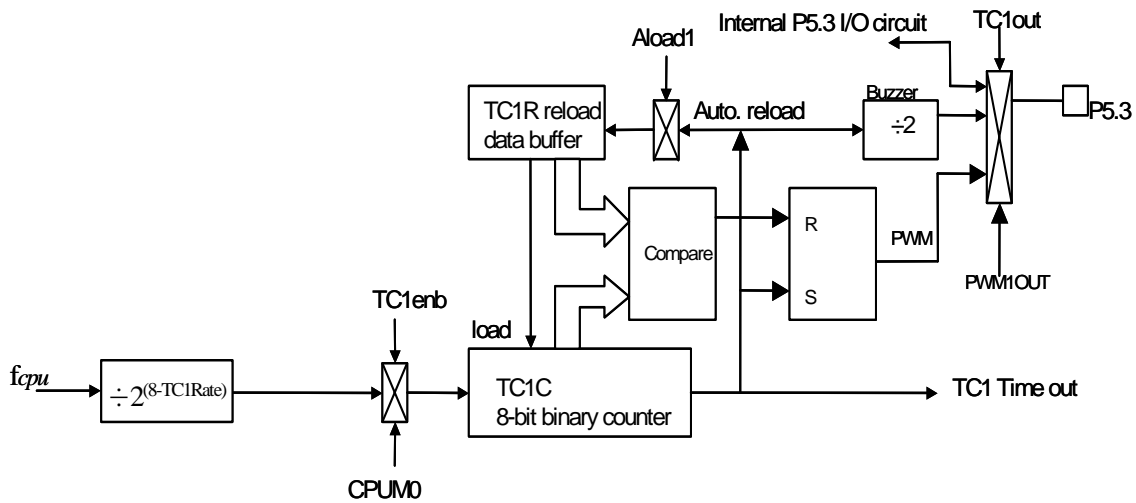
Internal P5.3 I/O circuit

TC1out

Aload1

TC1R reload data buffer

Auto. reload

Buzzer

$\div 2$

P5.3

Compare

R

S

PWM

PWM1OUT

TC1enb

load

$f_{cpu}$

$\div 2^{(8\text{-TC1Rate})}$

TC1C
8-bit binary counter

TC1 Time out

CPUM0